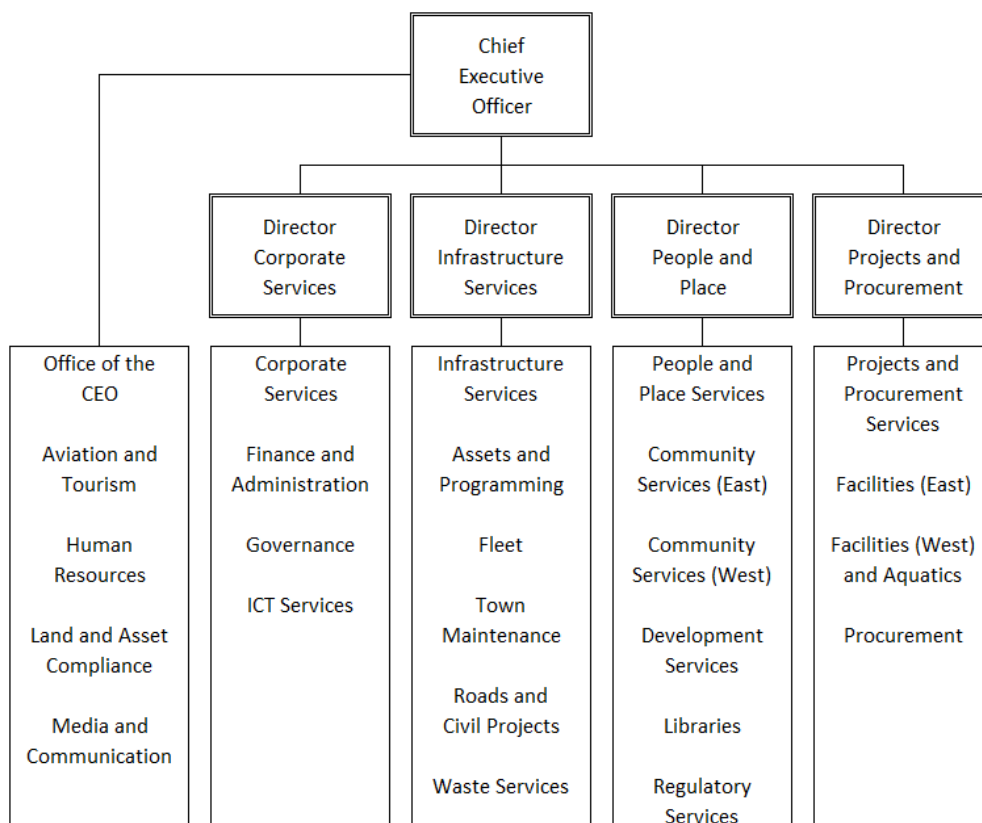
Chief Executive Officer

Director Corporate Services

Director Infrastructure Services

Director People and Place

Director Projects and Procurement

Office of the CEO

Aviation and Tourism

Human Resources

Land and Asset Compliance

Media and Communication

Corporate Services

Finance and Administration

Governance

ICT Services

Infrastructure Services

Assets and Programming

Fleet

Town Maintenance

Roads and Civil Projects

Waste Services

People and Place Services

Community Services (East)

Community Services (West)

Development Services

Libraries

Regulatory Services

Projects and Procurement Services

Facilities (East)

Facilities (West) and Aquatics

Procurement